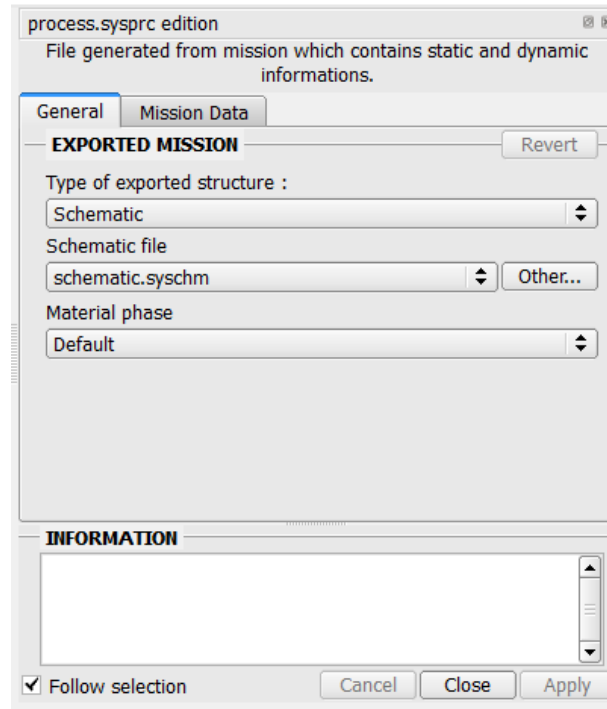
process.sysprc edition

File generated from mission which contains static and dynamic informations.

General | Mission Data

EXPORTED MISSION

Revert

Type of exported structure :

Schematic

Schematic file

schematic.syschm

Other...

Material phase

Default

INFORMATION

☑ Follow selection

Cancel

Close

Apply